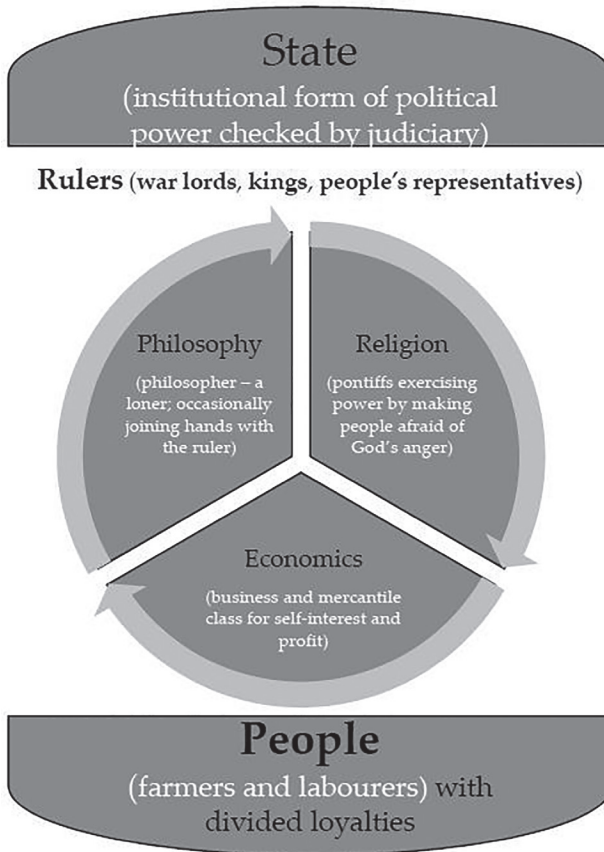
State
(institutional form of political power checked by judiciary)

Rulers (war lords, kings, people's representatives)

Philosophy
(philosopher – a loner; occasionally joining hands with the ruler)

Religion
(pontiffs exercising power by making people afraid of God's anger)

Economics
(business and mercantile class for self-interest and profit)

People
(farmers and labourers) with divided loyalties